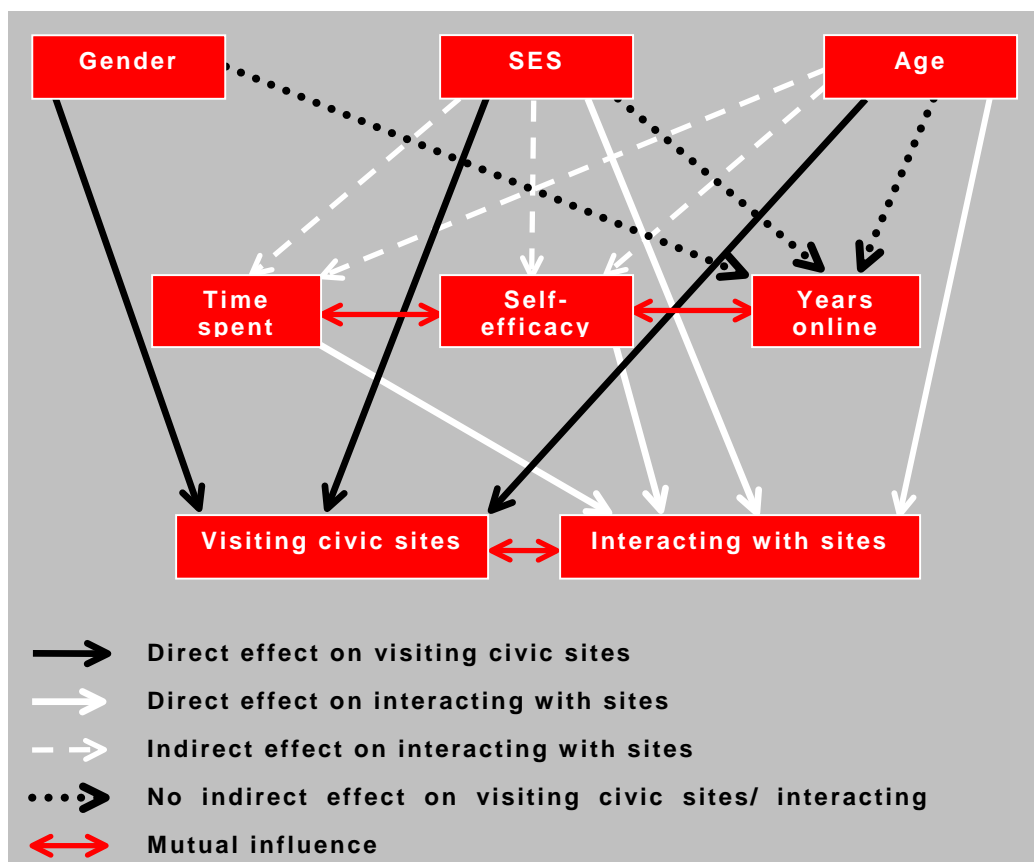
Gender

SES

Age

Time spent

Self-efficacy

Years online

Visiting civic sites

Interacting with sites

Direct effect on visiting civic sites

Direct effect on interacting with sites

Indirect effect on interacting with sites

No indirect effect on visiting civic sites/ interacting

Mutual influence